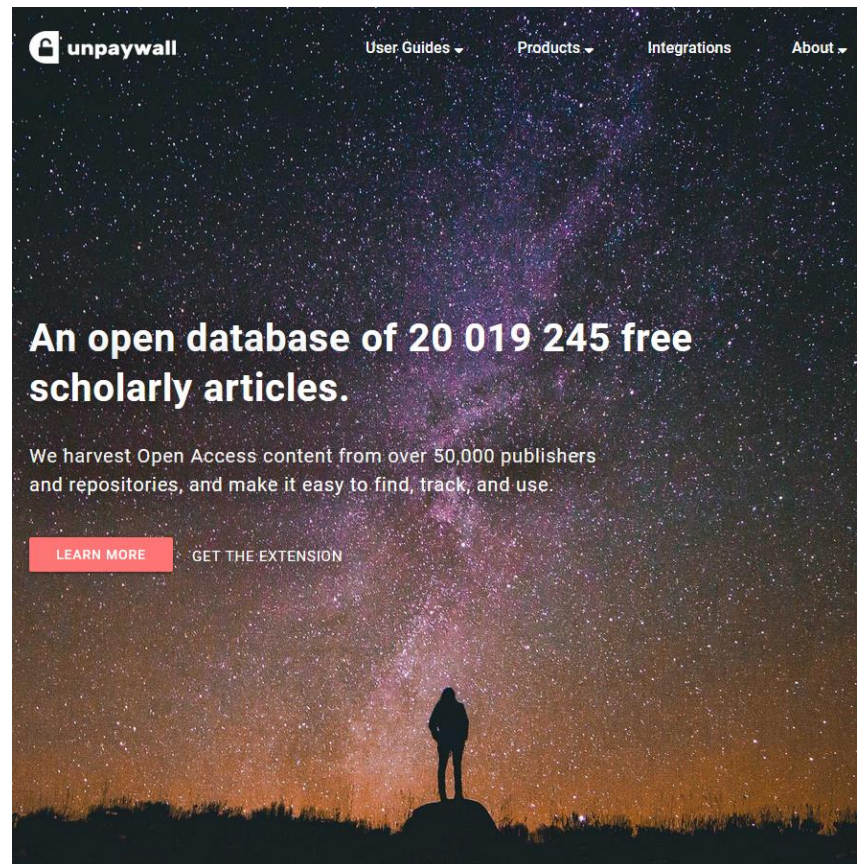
unpaywall

User Guides

Products

Integrations

About

An open database of 20 019 245 free scholarly articles.

We harvest Open Access content from over 50,000 publishers and repositories, and make it easy to find, track, and use.

LEARN MORE

GET THE EXTENSION